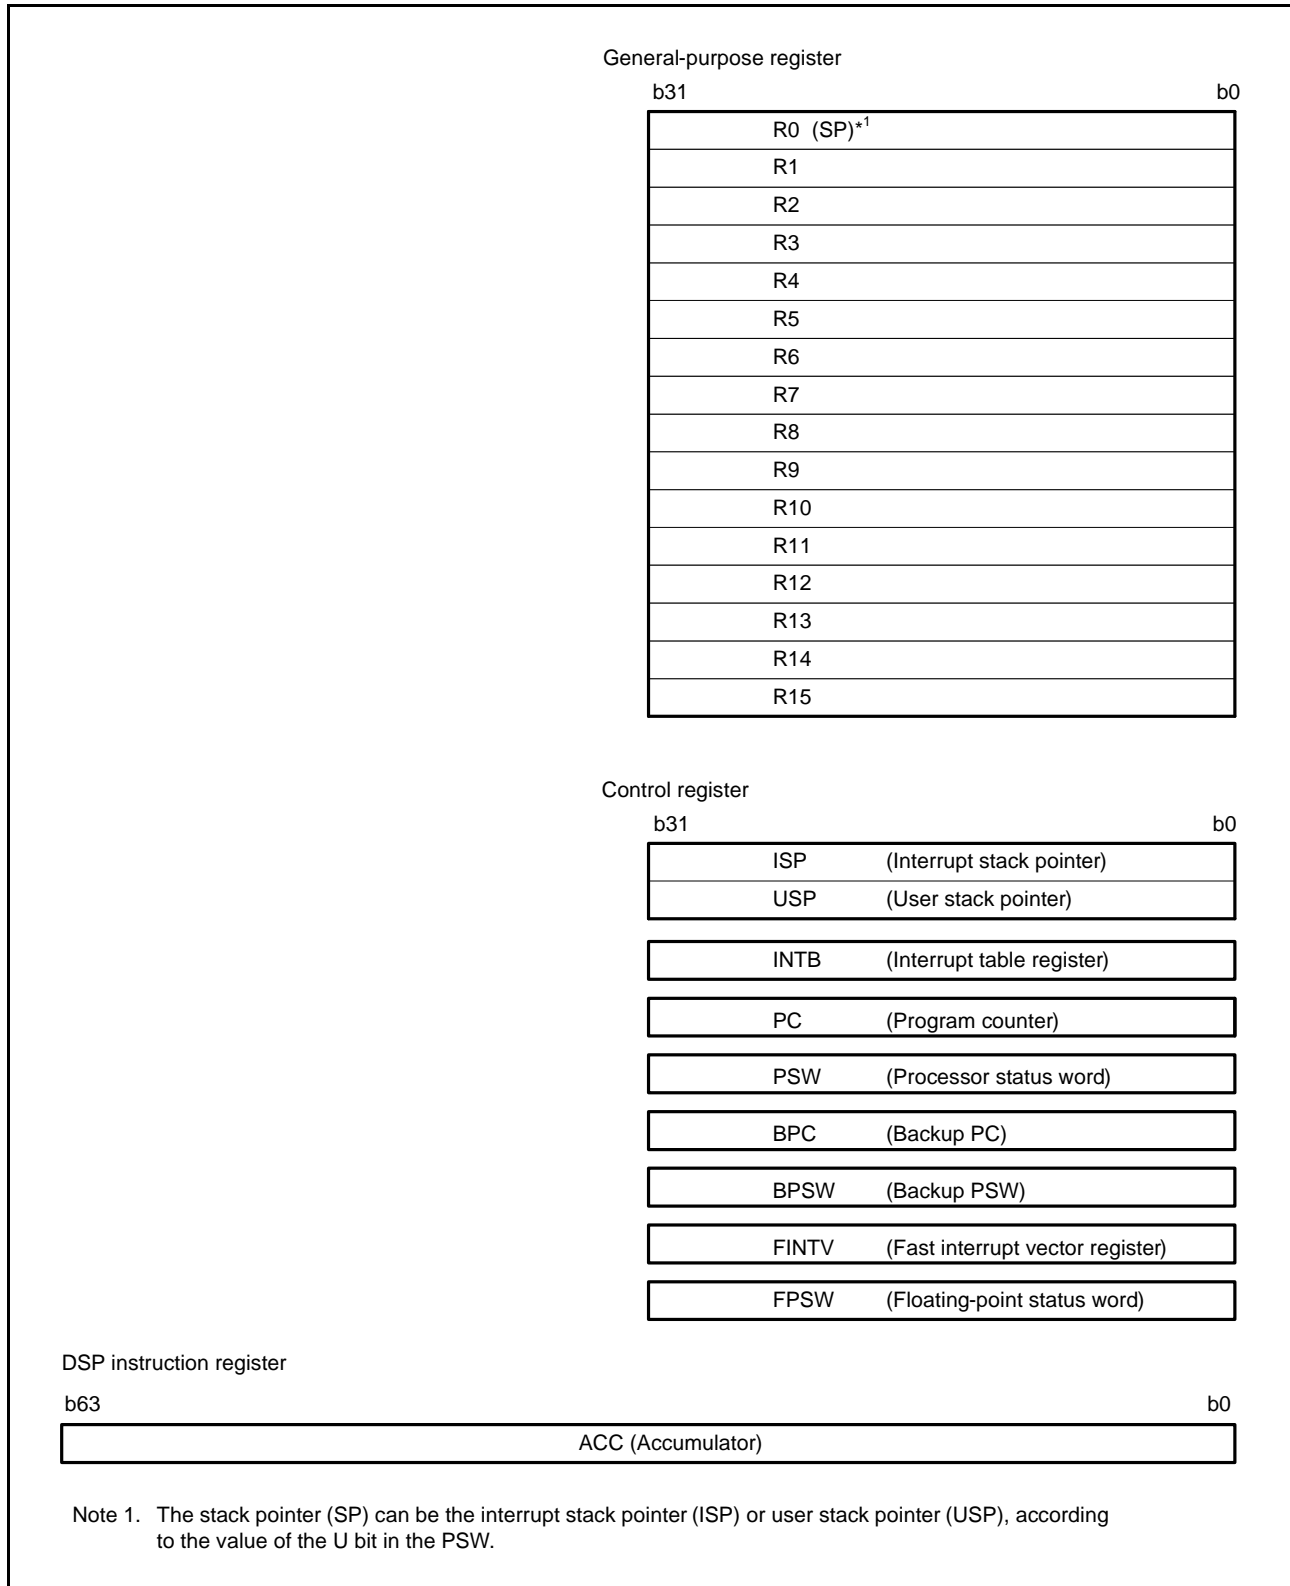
General-purpose register

b31 b0

R0 (SP)$^{*1}$

R1

R2

R3

R4

R5

R6

R7

R8

R9

R10

R11

R12

R13

R14

R15

Control register

b31 b0

ISP (Interrupt stack pointer)

USP (User stack pointer)

INTB (Interrupt table register)

PC (Program counter)

PSW (Processor status word)

BPC (Backup PC)

BPSW (Backup PSW)

FINTV (Fast interrupt vector register)

FPSW (Floating-point status word)

DSP instruction register

b63 b0

ACC (Accumulator)

Note 1. The stack pointer (SP) can be the interrupt stack pointer (ISP) or user stack pointer (USP), according to the value of the U bit in the PSW.